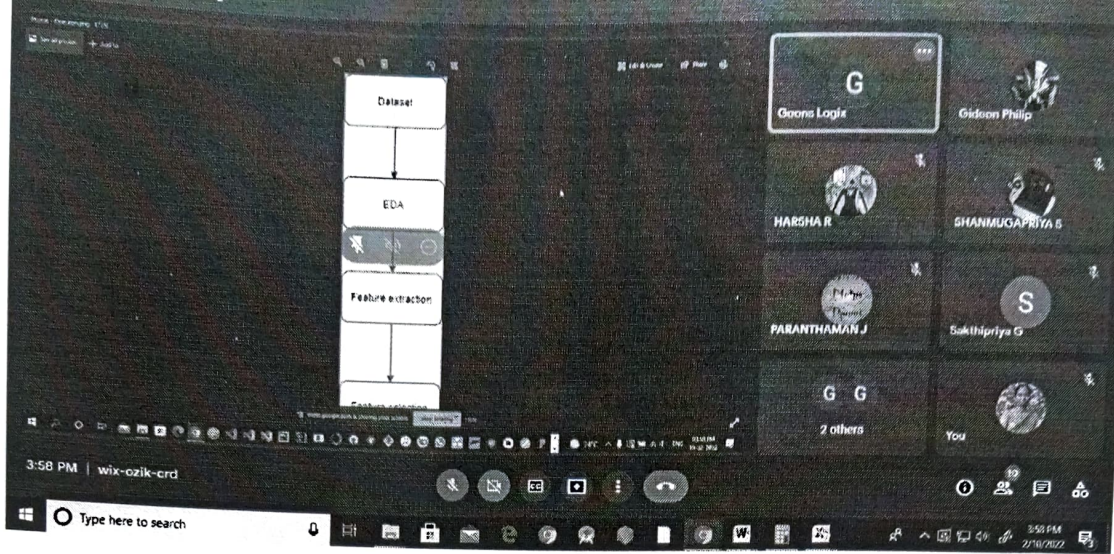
Dataset

EDA

Feature extraction

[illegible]

G
Goons Logix

Gideon Philip

HARSHA R

SHANMUGAPRIYA S

PARANTHAMAN J

S
Sakthipriya G

G G
2 others

You

3:58 PM | wix-ozik-crd

10

Type here to search

3:58 PM
2/10/2022